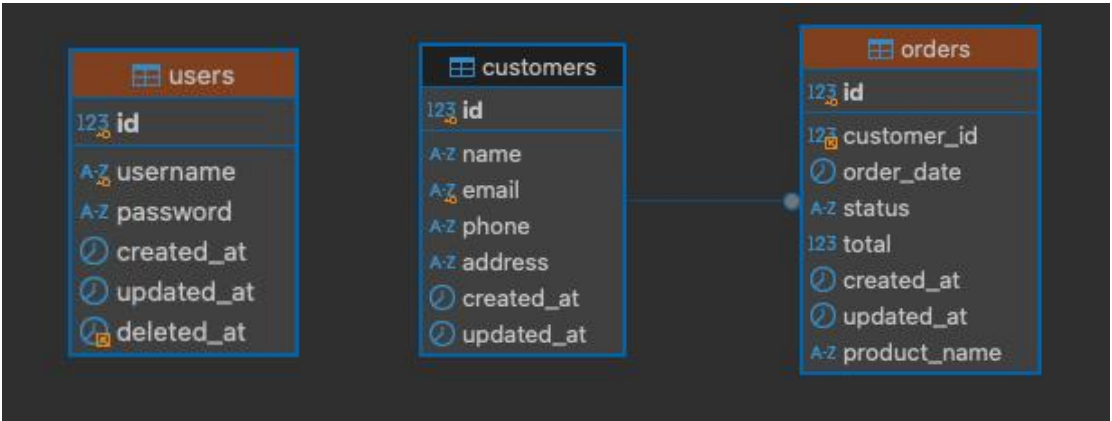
users

123 id

A-Z username
A-Z password
created_at
updated_at
deleted_at

customers

123 id

A-Z name
A-Z email
A-Z phone
A-Z address
created_at
updated_at

orders

123 id

123 customer_id
order_date
A-Z status
123 total
created_at
updated_at
A-Z product_name